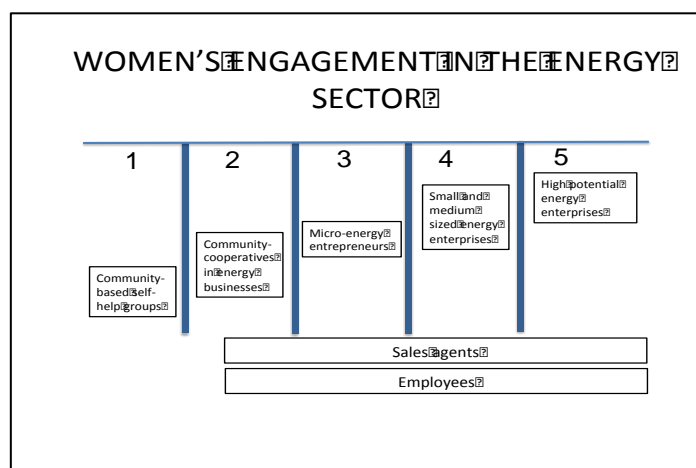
WOMEN'S ENGAGEMENT IN THE ENERGY SECTOR

1

Community-based self-help groups

2

Community-cooperatives in energy businesses

3

Micro-energy entrepreneurs

4

Small and medium sized energy enterprises

5

High potential energy enterprises

Sales agents

Employees